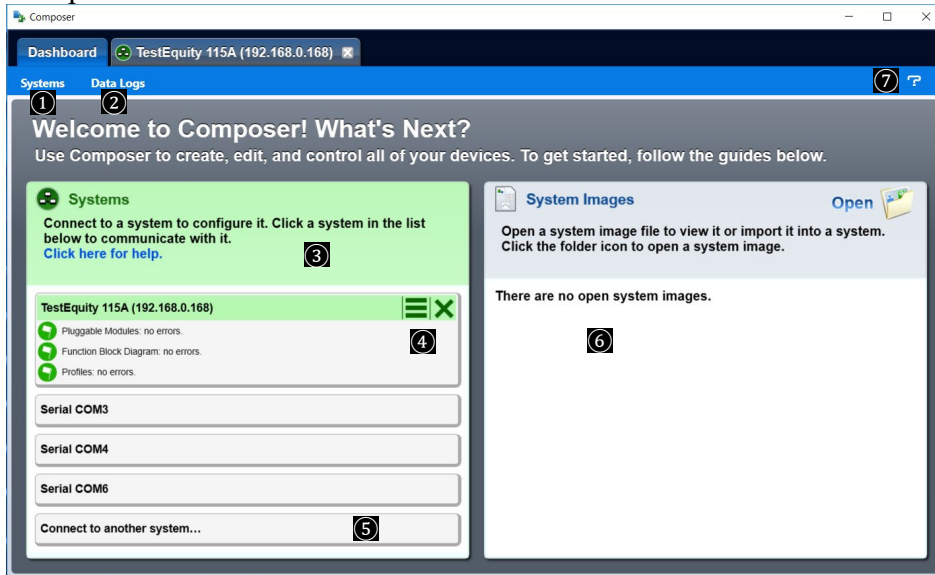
Composer

Dashboard
TestEquity 115A (192.168.0.168)

Systems
Data Logs
1
2
7

Welcome to Composer! What's Next?
Use Composer to create, edit, and control all of your devices. To get started, follow the guides below.

Systems
Connect to a system to configure it. Click a system in the list below to communicate with it.
Click here for help.
3

TestEquity 115A (192.168.0.168)
Pluggable Modules: no errors.
Function Block Diagram: no errors.
Profiles: no errors.
4

Serial COM3
Serial COM4
Serial COM6
Connect to another system...
5

System Images
Open
Open a system image file to view it or import it into a system. Click the folder icon to open a system image.

There are no open system images.
6